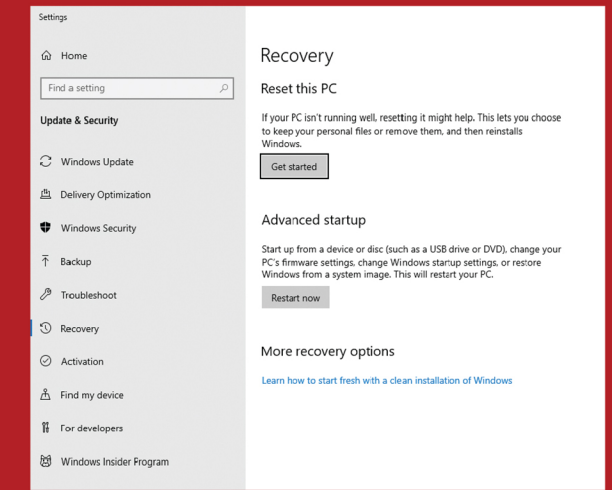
Settings

Home

Find a setting

Update & Security

Windows Update

Delivery Optimization

Windows Security

Backup

Troubleshoot

Recovery

Activation

Find my device

For developers

Windows Insider Program

Recovery

Reset this PC

If your PC isn't running well, resetting it might help. This lets you choose to keep your personal files or remove them, and then reinstalls Windows.

Get started

Advanced startup

Start up from a device or disc (such as a USB drive or DVD), change your PC's firmware settings, change Windows startup settings, or restore Windows from a system image. This will restart your PC.

Restart now

More recovery options

Learn how to start fresh with a clean installation of Windows